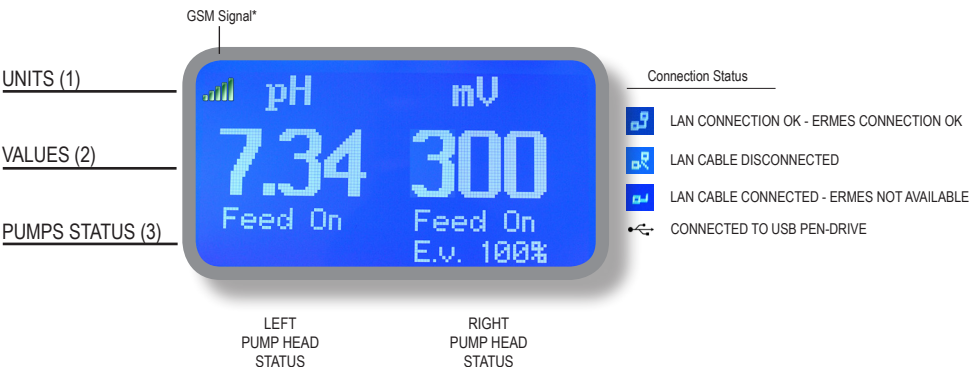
GSM Signal*

UNITS (1)

VALUES (2)

PUMPS STATUS (3)

pH

mV

7.34

300

Feed On

Feed On

E.v. 100%

Connection Status

LAN CONNECTION OK - ERMES CONNECTION OK

LAN CABLE DISCONNECTED

LAN CABLE CONNECTED - ERMES NOT AVAILABLE

CONNECTED TO USB PEN-DRIVE

LEFT PUMP HEAD STATUS

RIGHT PUMP HEAD STATUS